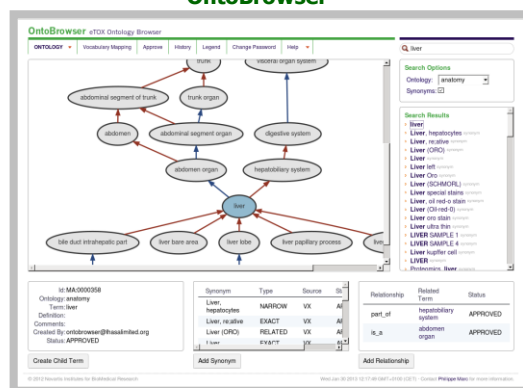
OntoBrowser

OntoBrowser eTOX Ontology Browser

ONTOLOGY | Vocabulary Mapping | Approve | History | Legend | Change Password | Help

liver

Search Options
Ontology: anatomy
Synonyms: ☑

Search Results
liver
Liver, hepatocytes synonym
Liver, relative synonym
Liver (ORO) synonym
Liver synonym
Liver left synonym
Liver Oro synonym
Liver (SCHMORL) synonym
Liver special stains synonym
Liver, oil red-o stain synonym
Liver (Oil-red-0) synonym
Liver oro stain synonym
Liver ultra thin synonym
LIVER SAMPLE 1 synonym
LIVER SAMPLE 4 synonym
Liver kupffer cell synonym
LIVER synonym
Proteomics_liver synonym

trunk
visceral organ system
abdominal segment of trunk
trunk organ
abdomen
abdominal segment organ
digestive system
abdomen organ
hepatobiliary system
liver
bile duct intrahepatic part
liver bare area
liver lobe
liver papillary process
live

Id: MA:0000358
Ontology: anatomy
Term: liver
Definition:
Comments:
Created By: ontobrowser@lhasalimited.org
Status: APPROVED

| Synonym | Type | Source | St |
|---|---|---|---|
| Liver, hepatocytes | NARROW | VX | AP |
| Liver, relative | EXACT | VX | AP |
| Liver (ORO) | RELATED | VX | AP |
| Liver | EXACT | VX | AP |

| Relationship | Related Term | Status |
|---|---|---|
| part_of | hepatobiliary system | APPROVED |
| is_a | abdomen organ | APPROVED |

Create Child Term
Add Synonym
Add Relationship

© 2012 Novartis Institutes for BioMedical Research
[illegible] Contact Philippe Marc for more information